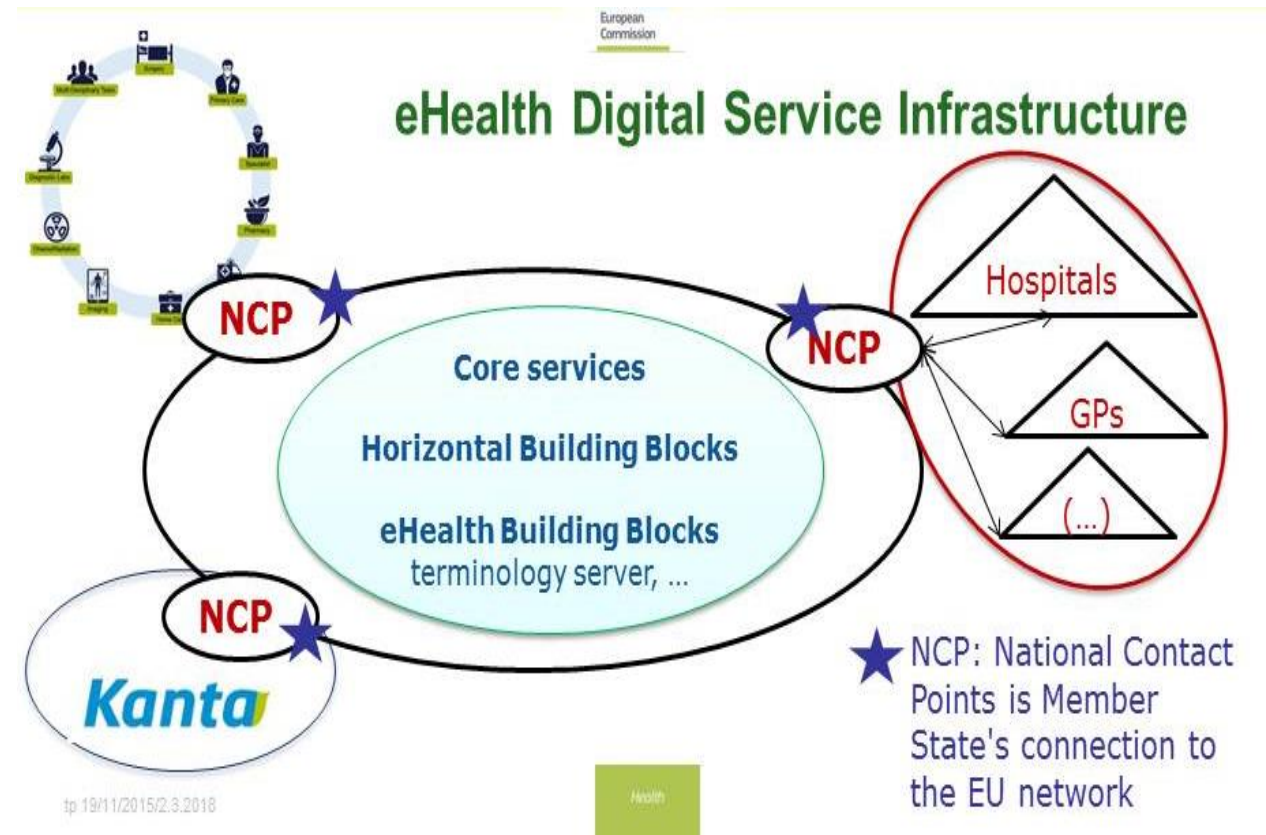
European Commission

eHealth Digital Service Infrastructure

Surgery
Multi-Disciplinary Team
Primary Care
Specialist
Diagnostic Labs
Pharmacy
Chemo/Radiation
Imaging
Home Care

NCP

NCP

NCP

Core services

Horizontal Building Blocks

eHealth Building Blocks
terminology server, ...

Hospitals

GPs

(...)

Kanta

NCP: National Contact Points is Member State's connection to the EU network

tp 19/11/2015/2.3.2018

Health